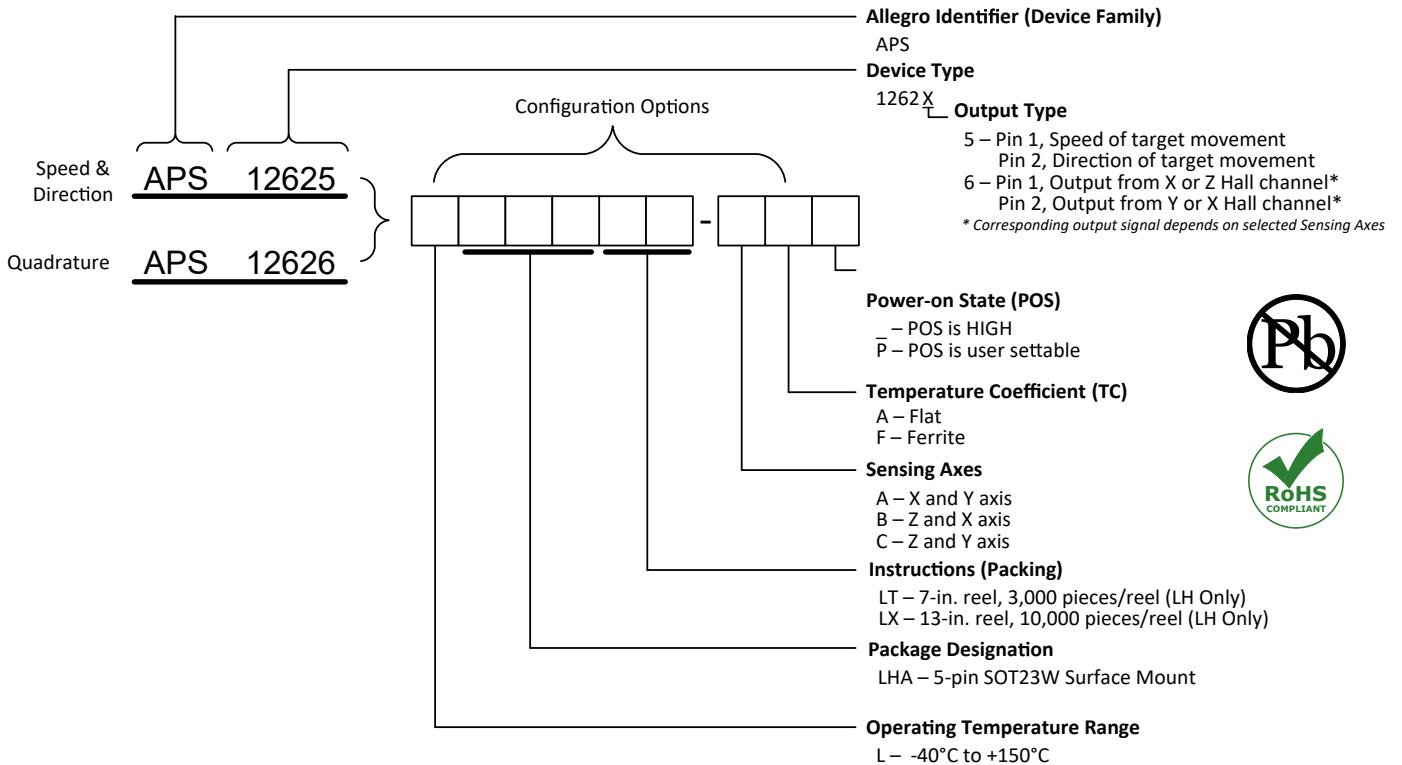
Allegro Identifier (Device Family)
APS
Device Type
1262 X
Output Type
5 – Pin 1, Speed of target movement
Pin 2, Direction of target movement
6 – Pin 1, Output from X or Z Hall channel*
Pin 2, Output from Y or X Hall channel*
* Corresponding output signal depends on selected Sensing Axes

Configuration Options

Speed & Direction APS 12625

Quadrature APS 12626

-

Power-on State (POS)
_ – POS is HIGH
P – POS is user settable

Temperature Coefficient (TC)
A – Flat
F – Ferrite

Sensing Axes
A – X and Y axis
B – Z and X axis
C – Z and Y axis

Instructions (Packing)
LT – 7-in. reel, 3,000 pieces/reel (LH Only)
LX – 13-in. reel, 10,000 pieces/reel (LH Only)

Package Designation
LHA – 5-pin SOT23W Surface Mount

Operating Temperature Range
L – -40°C to +150°C

Pb

RoHS
COMPLIANT